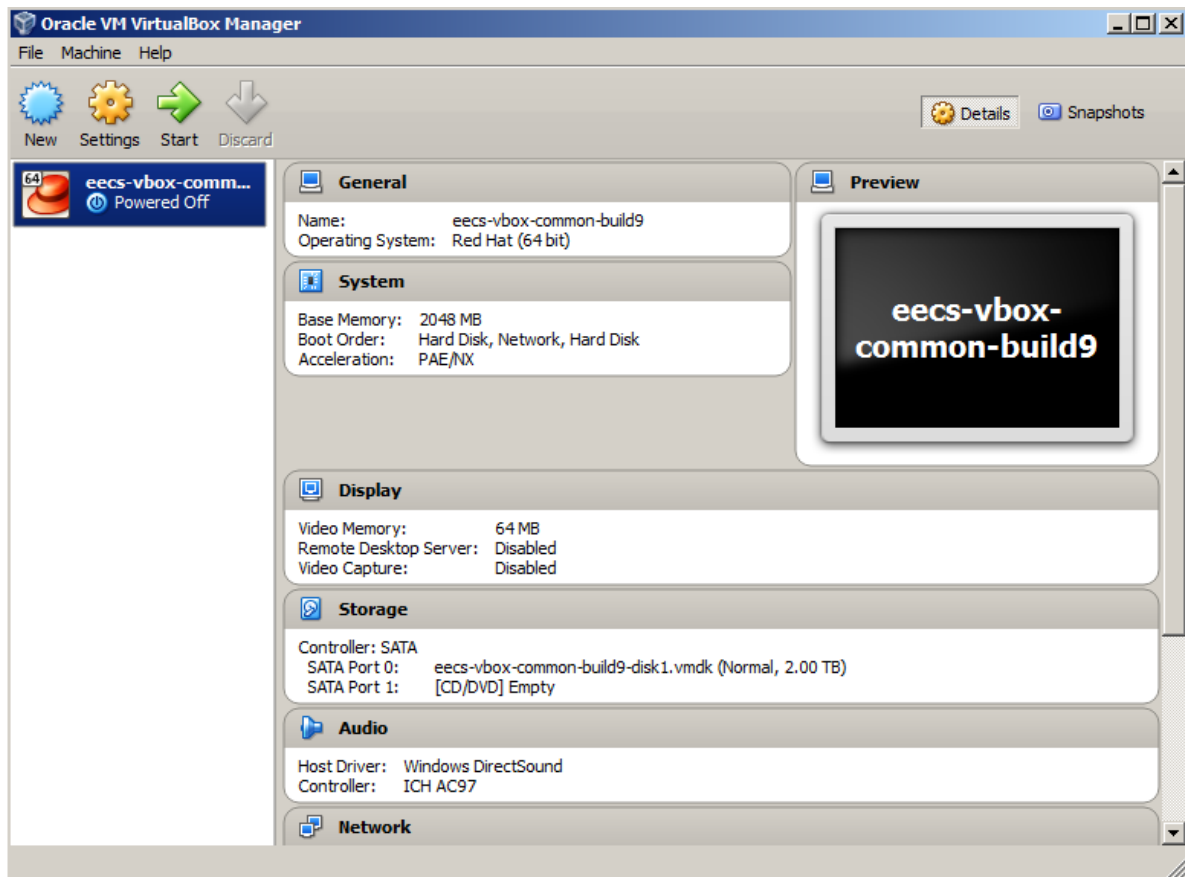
Oracle VM VirtualBox Manager

File Machine Help

New Settings Start Discard

Details Snapshots

64 eecs-vbox-comm...
Powered Off

General

Name: eecs-vbox-common-build9
Operating System: Red Hat (64 bit)

System

Base Memory: 2048 MB
Boot Order: Hard Disk, Network, Hard Disk
Acceleration: PAE/NX

Preview

eecs-vbox-common-build9

Display

Video Memory: 64 MB
Remote Desktop Server: Disabled
Video Capture: Disabled

Storage

Controller: SATA
SATA Port 0: eecs-vbox-common-build9-disk1.vmdk (Normal, 2.00 TB)
SATA Port 1: [CD/DVD] Empty

Audio

Host Driver: Windows DirectSound
Controller: ICH AC97

Network